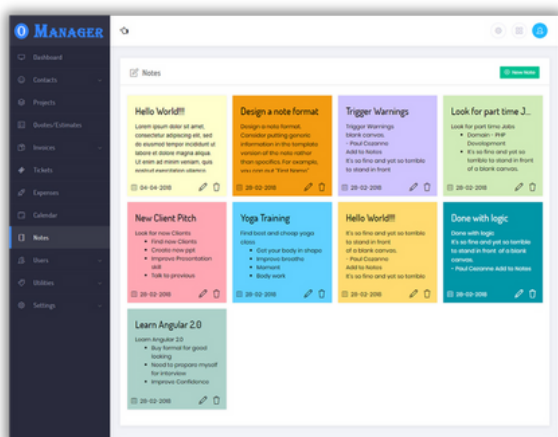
O MANAGER

Dashboard
Contacts
Projects
Quotes/Estimates
Invoices
Tickets
Expenses
Calendar
Notes
Users
Utilities
Settings

Notes

New Note

Hello World!!!
Lorem ipsum dolor sit amet, consectetur adipiscing elit, sed do eiusmod tempor incididunt ut labore et dolore magna aliqua. Ut enim ad minim veniam, quis nostrud exercitation ullamco
04-04-2018

Design a note format
Design a note format. Consider putting generic information in the template version of the note rather than specifics. For example, you can put "First Name"
28-02-2018

Trigger Warnings
Trigger Warnings blank canvas. - Paul Cezanne Add to Notes It's so fine and yet so terrible to stand in front
28-02-2018

Look for part time J...
Look for part time Jobs
- Domain - PHP Development
- It's so fine and yet so terrible to stand in front of a blank canvas.
28-02-2018

New Client Pitch
Look for new Clients
- Find new Clients
- Create new ppt
- Improve Presentation skill
- Talk to previous
28-02-2018

Yoga Training
Find best and cheap yoga class.
- Get your body in shape
- Improve breaths
- Moment
- Body work
28-02-2018

Hello World!!!
It's so fine and yet so terrible to stand in front of a blank canvas. - Paul Cezanne Add to Notes It's so fine and yet so terrible to stand in front
28-02-2018

Done with logic
Done with logic
It's so fine and yet so terrible to stand in front of a blank canvas. - Paul Cezanne Add to Notes
28-02-2018

Learn Angular 2.0
Learn Angular 2.0
- Buy format for good looking
- Need to prepare myself for interview
- Improve Confidence
28-02-2018